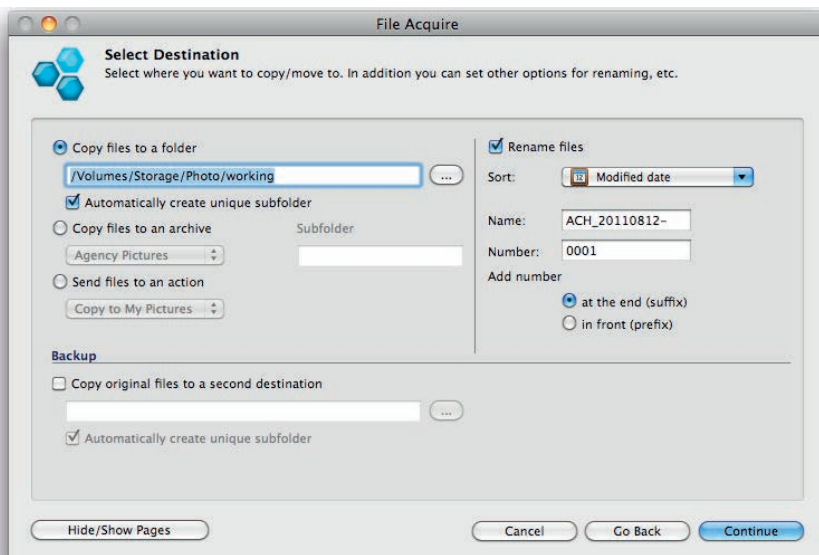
File Acquire

Select Destination
Select where you want to copy/move to. In addition you can set other options for renaming, etc.

Copy files to a folder
/Volumes/Storage/Photo/working
...
Automatically create unique subfolder
Copy files to an archive
Subfolder
Agency Pictures
Send files to an action
Copy to My Pictures

Rename files
Sort:
Modified date
Name:
ACH_20110812-
Number:
0001
Add number
at the end (suffix)
in front (prefix)

Backup
Copy original files to a second destination
...
Automatically create unique subfolder

Hide/Show Pages
Cancel
Go Back
Continue